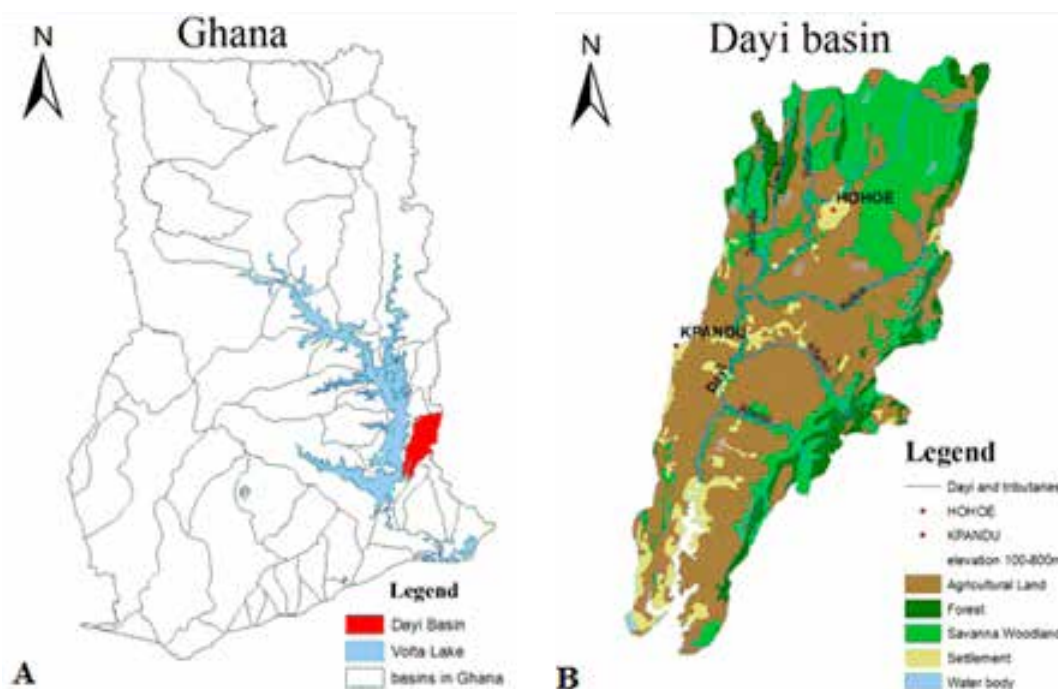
N
Ghana

Legend
Dayi Basin
Volta Lake
basins in Ghana

A

N
Dayi basin

HOHOE
KPANDU
DAYI

Legend
Dayi and tributaries
HOHOE
KPANDU
elevation 100-800m
Agricultural Land
Forest
Savanna Woodland
Settlement
Water body

B